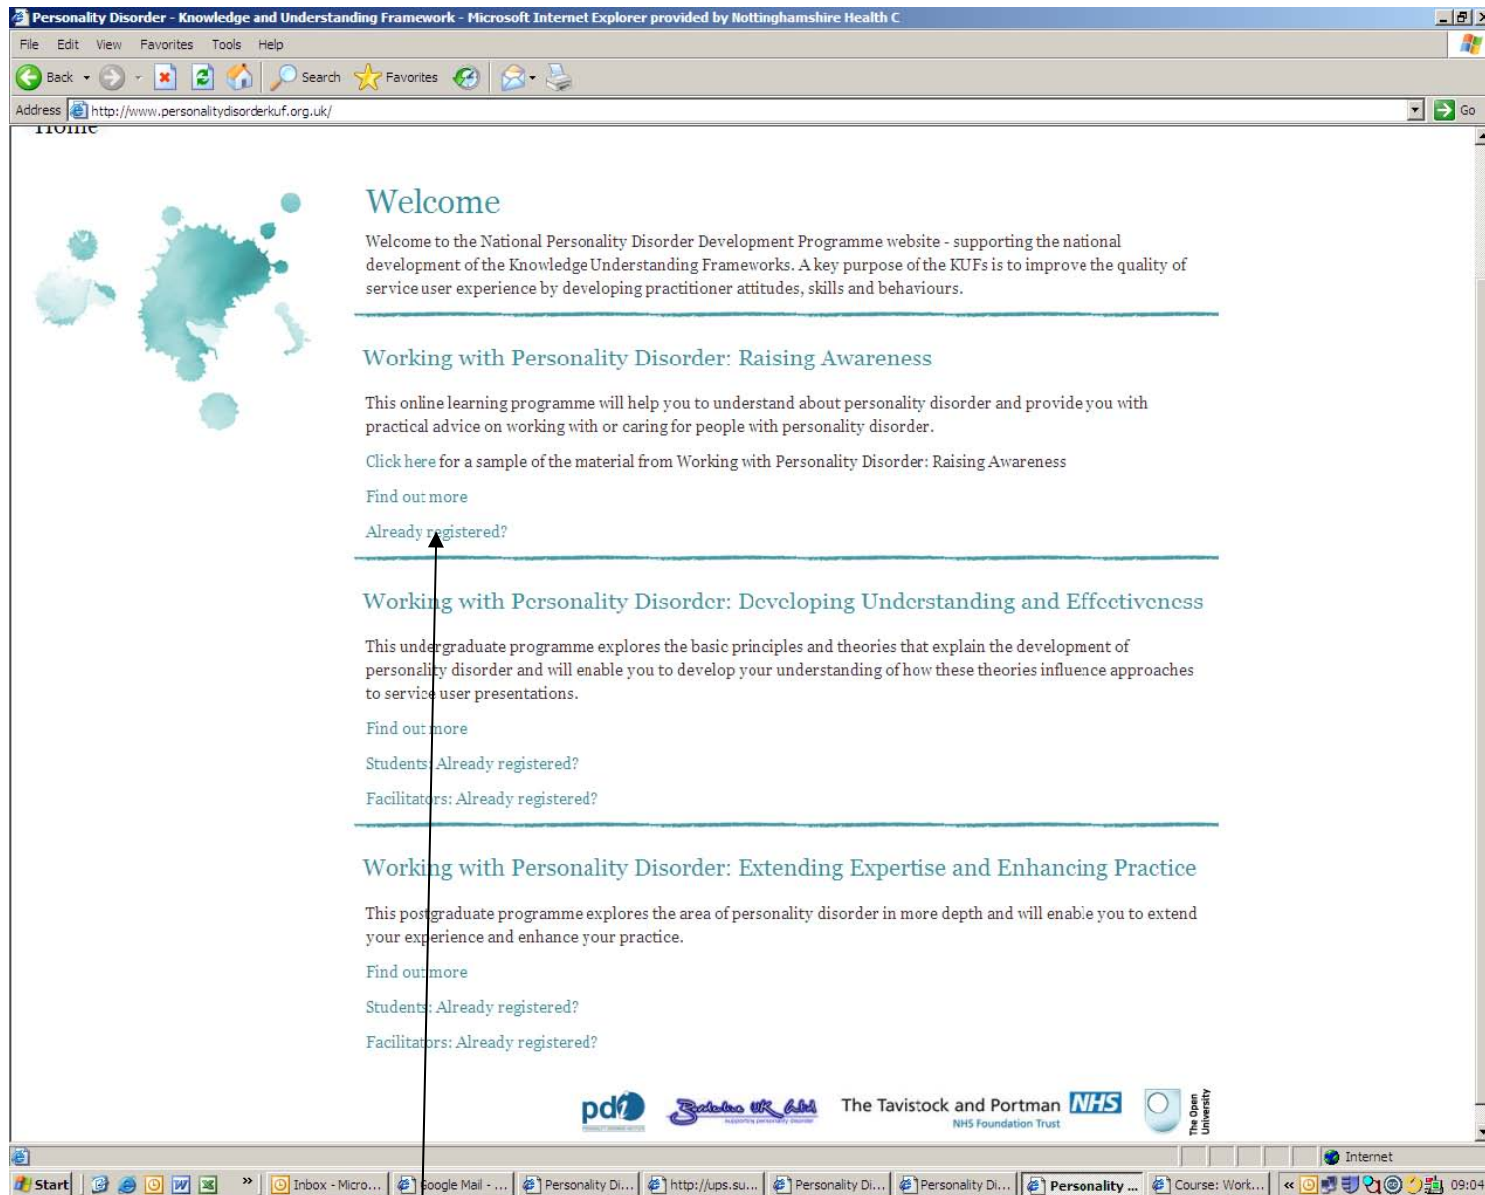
Personality Disorder - Knowledge and Understanding Framework - Microsoft Internet Explorer provided by Nottinghamshire Health C

File Edit View Favorites Tools Help

Back Search Favorites

Address http://www.personalitydisorderkuf.org.uk/ Go

Home

Welcome

Welcome to the National Personality Disorder Development Programme website - supporting the national development of the Knowledge Understanding Frameworks. A key purpose of the KUFs is to improve the quality of service user experience by developing practitioner attitudes, skills and behaviours.

Working with Personality Disorder: Raising Awareness

This online learning programme will help you to understand about personality disorder and provide you with practical advice on working with or caring for people with personality disorder.

Click here for a sample of the material from Working with Personality Disorder: Raising Awareness

Find out more

Already registered?

Working with Personality Disorder: Developing Understanding and Effectiveness

This undergraduate programme explores the basic principles and theories that explain the development of personality disorder and will enable you to develop your understanding of how these theories influence approaches to service user presentations.

Find out more

Students: Already registered?

Facilitators: Already registered?

Working with Personality Disorder: Extending Expertise and Enhancing Practice

This postgraduate programme explores the area of personality disorder in more depth and will enable you to extend your experience and enhance your practice.

Find out more

Students: Already registered?

Facilitators: Already registered?

pd The Tavistock and Portman NHS NHS Foundation Trust The Open University

Internet

Start Inbox - Micro... Google Mail - ... Personality Di... http://ups.su... Personality Di... Personality Di... Personality ... Course: Work... 09:04